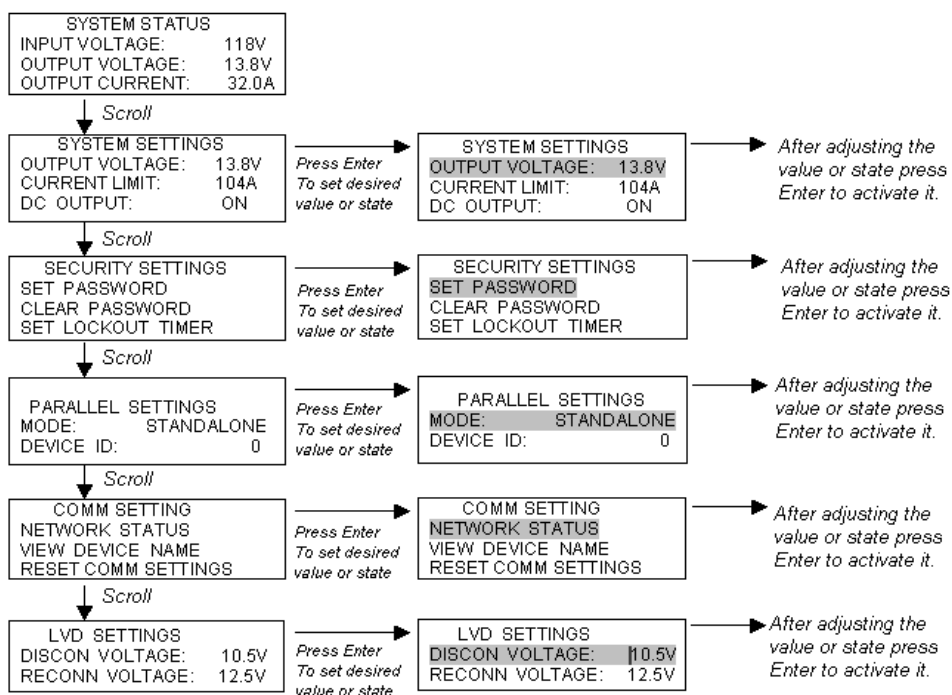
SYSTEM STATUS
INPUT VOLTAGE: 118V
OUTPUT VOLTAGE: 13.8V
OUTPUT CURRENT: 32.0A

Scroll

SYSTEM SETTINGS
OUTPUT VOLTAGE: 13.8V
CURRENT LIMIT: 104A
DC OUTPUT: ON

Press Enter To set desired value or state

SYSTEM SETTINGS
OUTPUT VOLTAGE: 13.8V
CURRENT LIMIT: 104A
DC OUTPUT: ON

After adjusting the value or state press Enter to activate it.

Scroll

SECURITY SETTINGS
SET PASSWORD
CLEAR PASSWORD
SET LOCKOUT TIMER

Press Enter To set desired value or state

SECURITY SETTINGS
SET PASSWORD
CLEAR PASSWORD
SET LOCKOUT TIMER

After adjusting the value or state press Enter to activate it.

Scroll

PARALLEL SETTINGS
MODE: STANDALONE
DEVICE ID: 0

Press Enter To set desired value or state

PARALLEL SETTINGS
MODE: STANDALONE
DEVICE ID: 0

After adjusting the value or state press Enter to activate it.

Scroll

COMM SETTING
NETWORK STATUS
VIEW DEVICE NAME
RESET COMM SETTINGS

Press Enter To set desired value or state

COMM SETTING
NETWORK STATUS
VIEW DEVICE NAME
RESET COMM SETTINGS

After adjusting the value or state press Enter to activate it.

Scroll

LVD SETTINGS
DISCON VOLTAGE: 10.5V
RECONN VOLTAGE: 12.5V

Press Enter To set desired value or state

LVD SETTINGS
DISCON VOLTAGE: 10.5V
RECONN VOLTAGE: 12.5V

After adjusting the value or state press Enter to activate it.